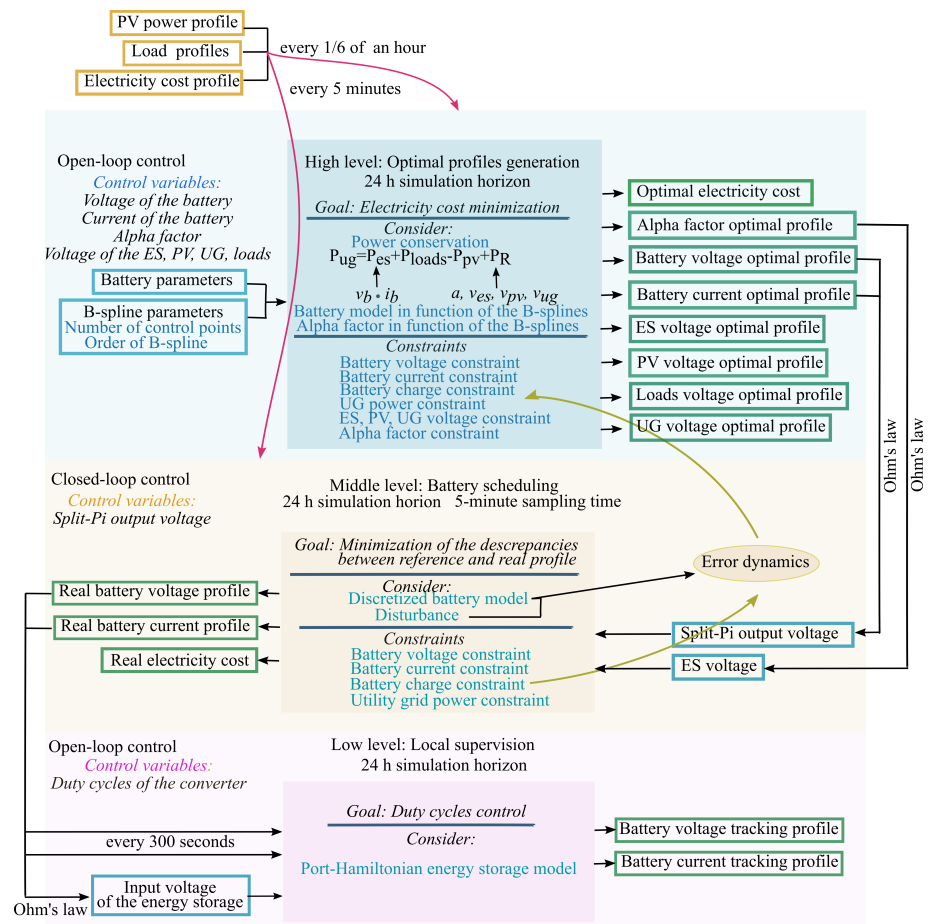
PV power profile
Load profiles
Electricity cost profile
every 1/6 of an hour
every 5 minutes

Open-loop control
Control variables:
Voltage of the battery
Current of the battery
Alpha factor
Voltage of the ES, PV, UG, loads

Battery parameters

B-spline parameters
Number of control points
Order of B-spline

High level: Optimal profiles generation
24 h simulation horizon
Goal: Electricity cost minimization
Consider:
Power conservation
$P_{ug}=P_{es}+P_{loads}-P_{pv}+P_R$
$v_b$, $i_b$ $a$, $v_{es}$, $v_{pv}$, $v_{ug}$
Battery model in function of the B-splines
Alpha factor in function of the B-splines
Constraints
Battery voltage constraint
Battery current constraint
Battery charge constraint
UG power constraint
ES, PV, UG voltage constraint
Alpha factor constraint

Optimal electricity cost
Alpha factor optimal profile
Battery voltage optimal profile
Battery current optimal profile
ES voltage optimal profile
PV voltage optimal profile
Loads voltage optimal profile
UG voltage optimal profile

Ohm's law
Ohm's law

Closed-loop control
Control variables:
Split-Pi output voltage

Middle level: Battery scheduling
24 h simulation horion 5-minute sampling time
Goal: Minimization of the descrepancies between reference and real profile
Consider:
Discretized battery model
Disturbance
Constraints
Battery voltage constraint
Battery current constraint
Battery charge constraint
Utility grid power constraint

Error dynamics

Real battery voltage profile
Real battery current profile
Real electricity cost

Split-Pi output voltage
ES voltage

Open-loop control
Control variables:
Duty cycles of the converter

Low level: Local supervision
24 h simulation horizon
Goal: Duty cycles control
Consider:
Port-Hamiltonian energy storage model

every 300 seconds

Input voltage of the energy storage

Ohm's law

Battery voltage tracking profile
Battery current tracking profile